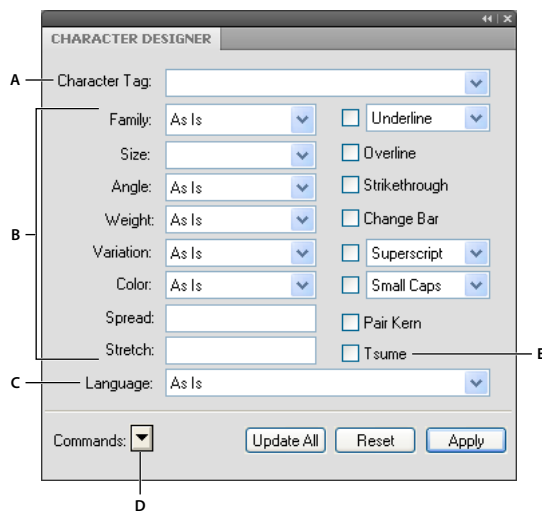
CHARACTER DESIGNER

A Character Tag:

B

Family: As Is

Size:

Angle: As Is

Weight: As Is

Variation: As Is

Color: As Is

Spread:

Stretch:

Underline

Overline

Strikethrough

Change Bar

Superscript

Small Caps

Pair Kern

Tsume E

C Language: As Is

Commands:

D

Update All Reset Apply